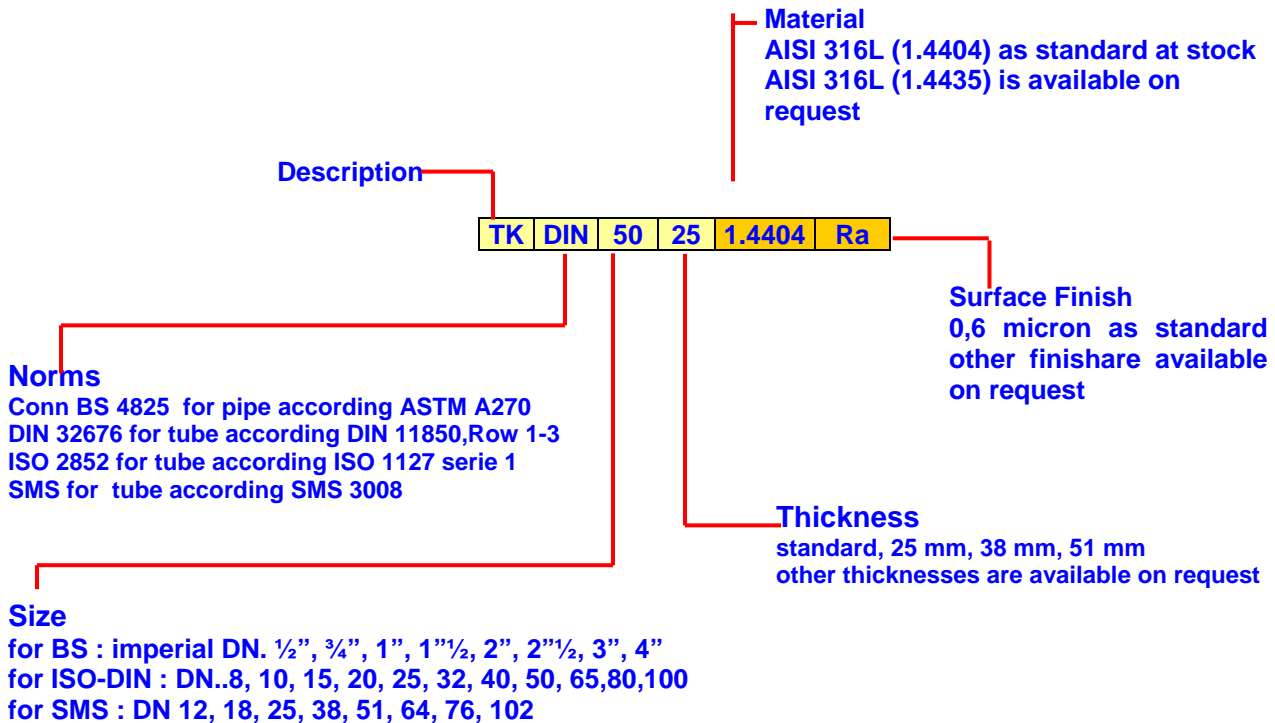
Material
AISI 316L (1.4404) as standard at stock
AISI 316L (1.4435) is available on request

Description

| TK | DIN | 50 | 25 | 1.4404 | Ra |
|---|---|---|---|---|---|

Surface Finish
0,6 micron as standard other finishare available on request

Norms
Conn BS 4825 for pipe according ASTM A270
DIN 32676 for tube according DIN 11850,Row 1-3
ISO 2852 for tube according ISO 1127 serie 1
SMS for tube according SMS 3008

Thickness
standard, 25 mm, 38 mm, 51 mm
other thicknesses are available on request

Size
for BS : imperial DN. ½", ¾", 1", 1"½, 2", 2"½, 3", 4"
for ISO-DIN : DN..8, 10, 15, 20, 25, 32, 40, 50, 65,80,100
for SMS : DN 12, 18, 25, 38, 51, 64, 76, 102